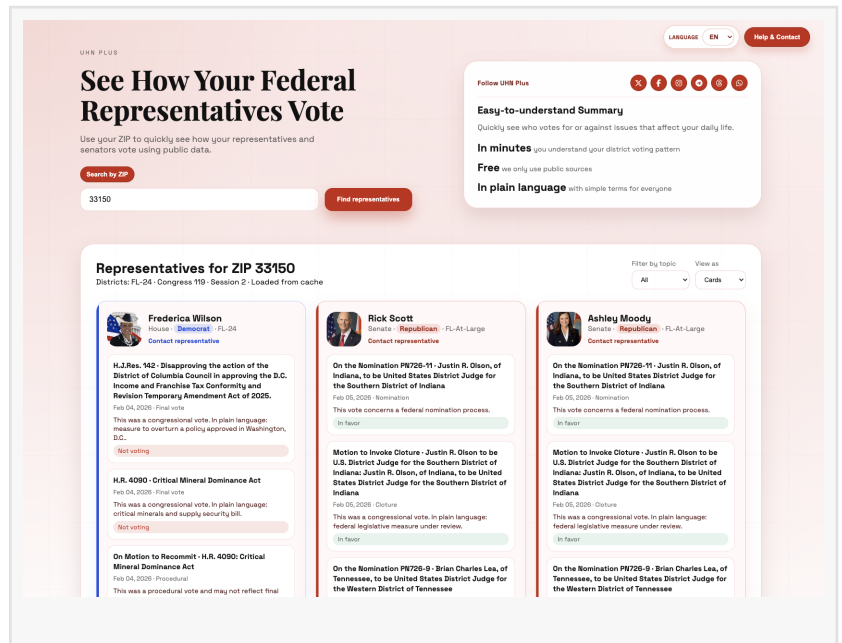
UHN PLUS

LANGUAGE EN

Help & Contact

See How Your Federal Representatives Vote

Use your ZIP to quickly see how your representatives and senators vote using public data.

Search by ZIP

33150

Find representatives

Follow UHN Plus

Easy-to-understand Summary

Quickly see who votes for or against issues that affect your daily life.

In minutes you understand your district voting pattern

Free we only use public sources

In plain language with simple terms for everyone

Representatives for ZIP 33150

Districts: FL-24 · Congress 119 · Session 2 · Loaded from cache

Filter by topic
All

View as
Cards

Frederica Wilson
House · Democrat · FL-24
Contact representative

H.J.Res. 142 - Disapproving the action of the District of Columbia Council in approving the D.C. Income and Franchise Tax Conformity and Revision Temporary Amendment Act of 2025.
Feb 04, 2026 · Final vote
This was a congressional vote. In plain language: measure to overturn a policy approved in Washington, D.C..
Not voting

H.R. 4090 - Critical Mineral Dominance Act
Feb 04, 2026 · Final vote
This was a congressional vote. In plain language: critical minerals and supply security bill.
Not voting

On Motion to Recommit - H.R. 4090: Critical Mineral Dominance Act
Feb 04, 2026 · Procedural
This was a procedural vote and may not reflect final

Rick Scott
Senate · Republican · FL-At-Large
Contact representative

On the Nomination PN726-11 - Justin R. Olson, of Indiana, to be United States District Judge for the Southern District of Indiana
Feb 05, 2026 · Nomination
This vote concerns a federal nomination process.
In favor

Motion to Invoke Cloture - Justin R. Olson to be U.S. District Judge for the Southern District of Indiana: Justin R. Olson, of Indiana, to be United States District Judge for the Southern District of Indiana
Feb 05, 2026 · Cloture
This was a congressional vote. In plain language: federal legislative measure under review.
In favor

On the Nomination PN726-9 - Brian Charles Lea, of Tennessee, to be United States District Judge for the Western District of Tennessee

Ashley Moody
Senate · Republican · FL-At-Large
Contact representative

On the Nomination PN726-11 - Justin R. Olson, of Indiana, to be United States District Judge for the Southern District of Indiana
Feb 05, 2026 · Nomination
This vote concerns a federal nomination process.
In favor

Motion to Invoke Cloture - Justin R. Olson to be U.S. District Judge for the Southern District of Indiana: Justin R. Olson, of Indiana, to be United States District Judge for the Southern District of Indiana
Feb 05, 2026 · Cloture
This was a congressional vote. In plain language: federal legislative measure under review.
In favor

On the Nomination PN726-9 - Brian Charles Lea, of Tennessee, to be United States District Judge for the Western District of Tennessee